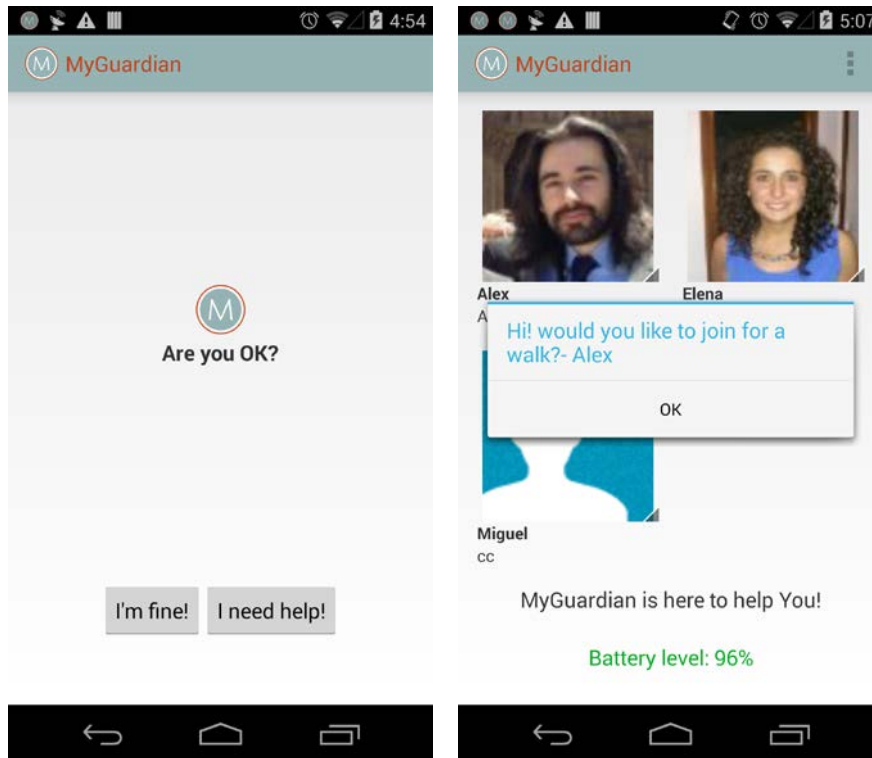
4:54

M MyGuardian

M

Are you OK?

I'm fine! I need help!

5:07

M MyGuardian

Alex
A

Elena

Hi! would you like to join for a walk?- Alex

OK

Miguel
cc

MyGuardian is here to help You!

Battery level: 96%